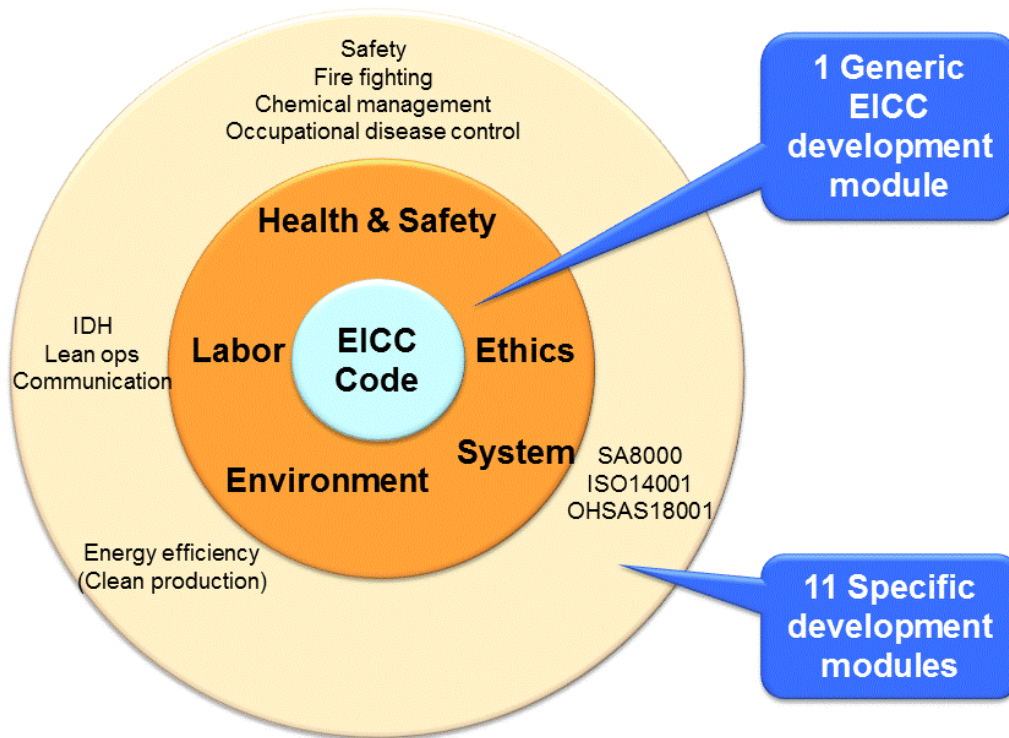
Safety
Fire fighting
Chemical management
Occupational disease control

1 Generic EICC development module

Health & Safety

IDH
Lean ops
Communication

Labor

EICC Code

Ethics

System

SA8000
ISO14001
OHSAS18001

Environment

Energy efficiency
(Clean production)

11 Specific development modules